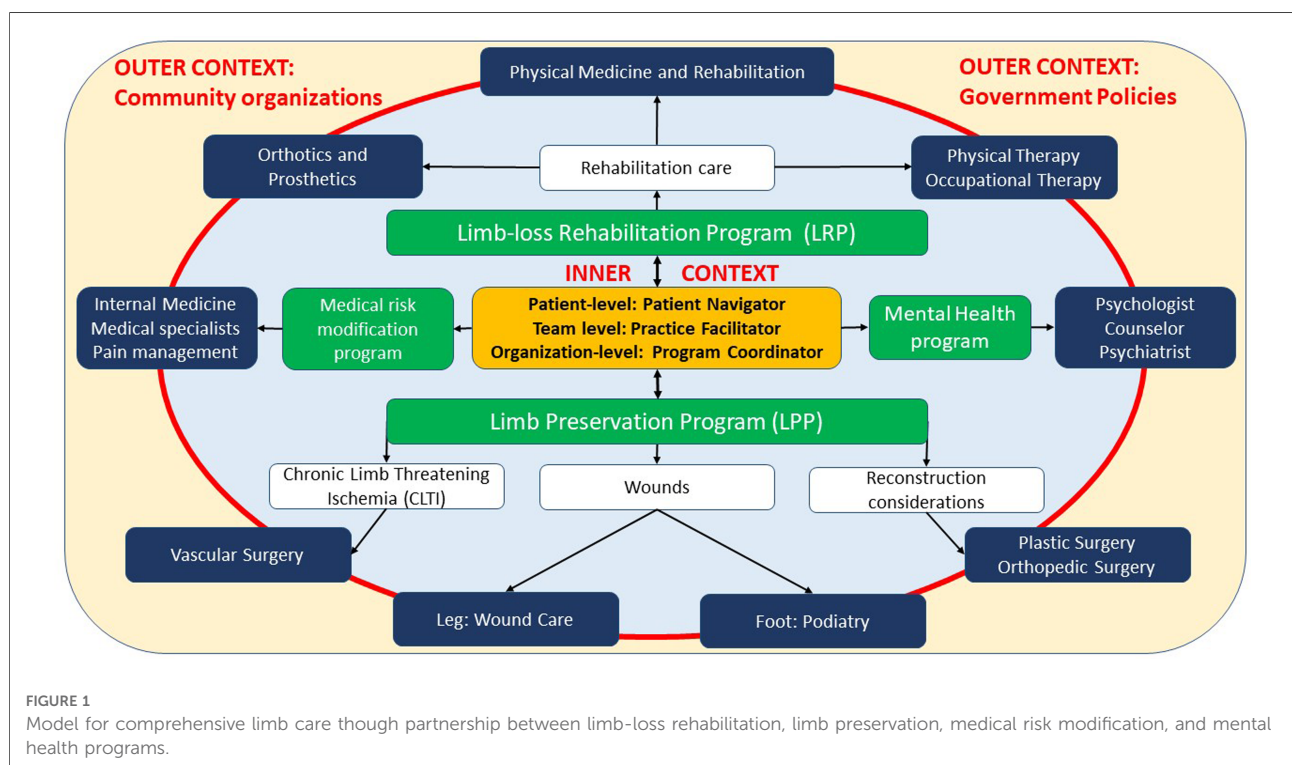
OUTER CONTEXT:
Community organizations

Physical Medicine and Rehabilitation

OUTER CONTEXT:
Government Policies

Orthotics and Prosthetics

Rehabilitation care

Physical Therapy
Occupational Therapy

Limb-loss Rehabilitation Program (LRP)

INNER CONTEXT

Internal Medicine
Medical specialists
Pain management

Medical risk modification program

Patient-level: Patient Navigator
Team level: Practice Facilitator
Organization-level: Program Coordinator

Mental Health program

Psychologist
Counselor
Psychiatrist

Limb Preservation Program (LPP)

Chronic Limb Threatening Ischemia (CLTI)

Wounds

Reconstruction considerations

Vascular Surgery

Plastic Surgery
Orthopedic Surgery

Leg: Wound Care

Foot: Podiatry

FIGURE 1
Model for comprehensive limb care though partnership between limb-loss rehabilitation, limb preservation, medical risk modification, and mental health programs.